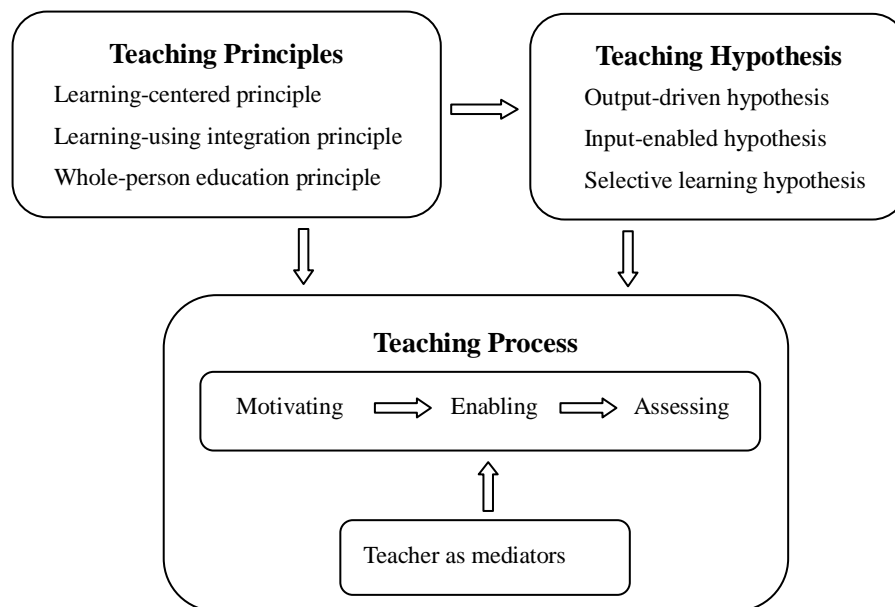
Teaching Principles
Learning-centered principle
Learning-using integration principle
Whole-person education principle

Teaching Hypothesis
Output-driven hypothesis
Input-enabled hypothesis
Selective learning hypothesis

Teaching Process
Motivating Enabling Assessing

Teacher as mediators